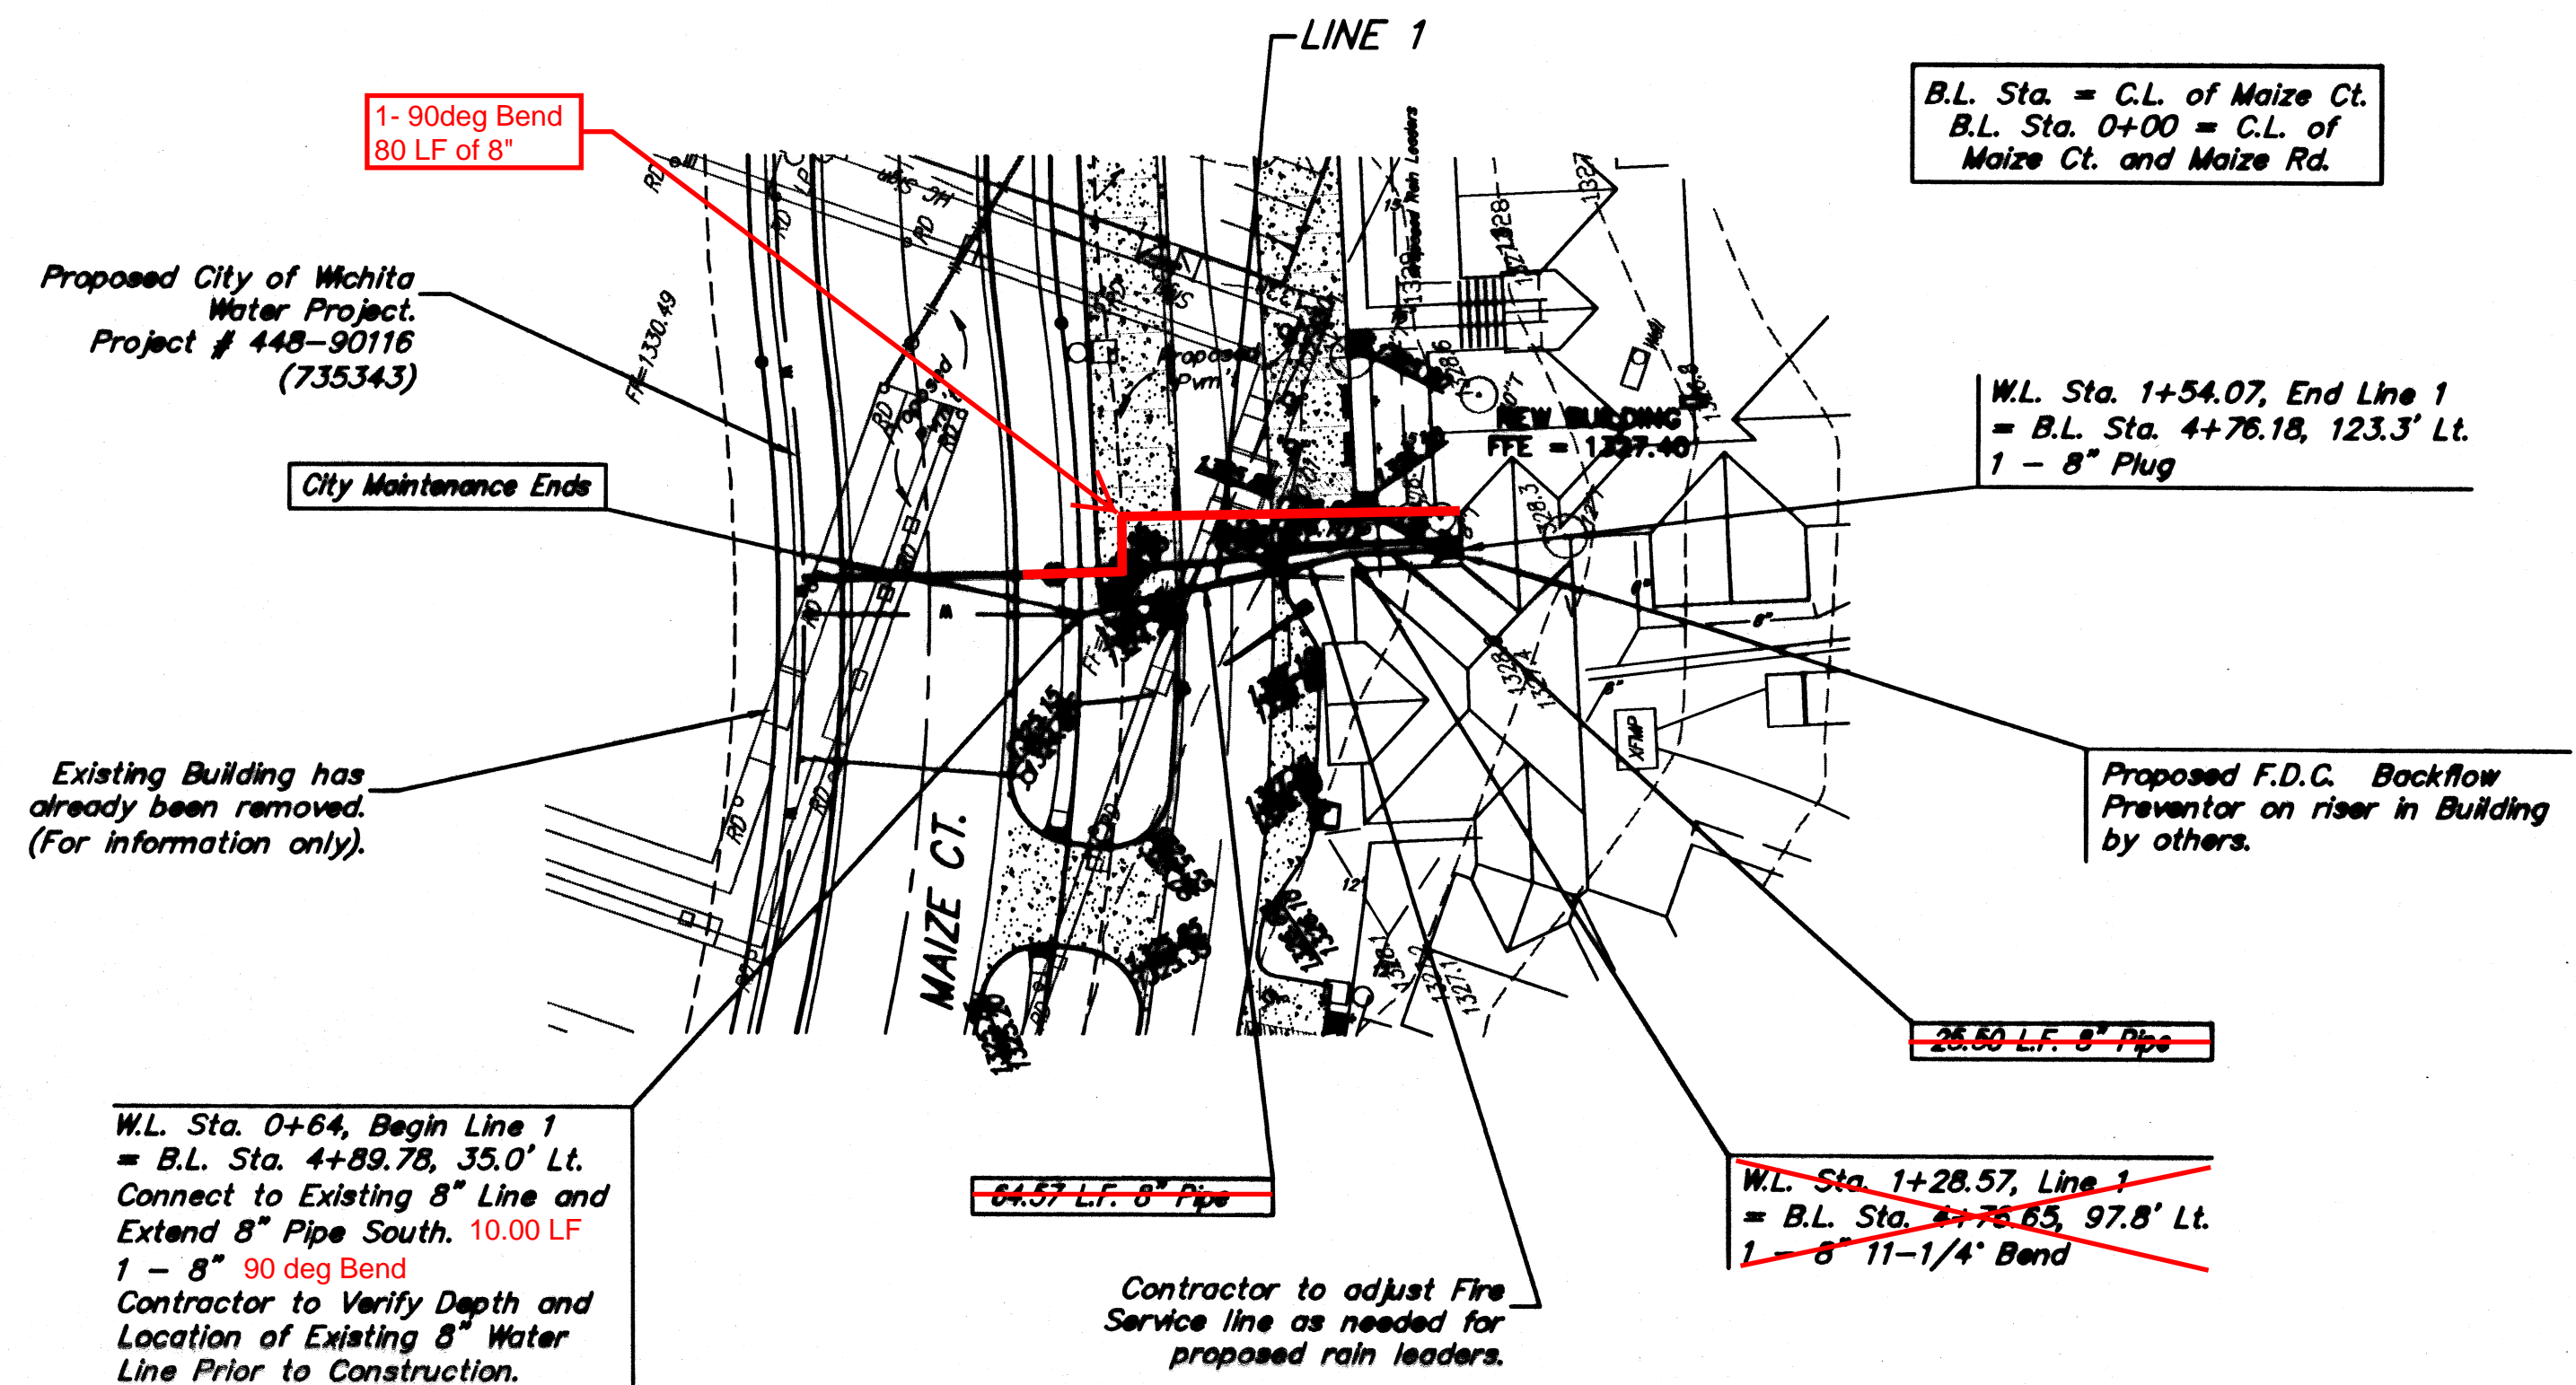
LINE 1

1- 90deg Bend
80 LF of 8"

B.L. Sta. = C.L. of Maize Ct.
B.L. Sta. 0+00 = C.L. of
Maize Ct. and Maize Rd.

Proposed City of Wichita
Water Project.
Project # 448-90116
(735343)

FF=1330.49

NEW BUILDING
FFE = 1327.40

W.L. Sta. 1+54.07, End Line 1
= B.L. Sta. 4+76.18, 123.3' Lt.
1 - 8" Plug

City Maintenance Ends

Existing Building has
already been removed.
(For information only).

MAIZE CT.

Proposed F.D.C. Backflow
Preventor on riser in Building
by others.

25.50 L.F. 8" Pipe

W.L. Sta. 0+64, Begin Line 1
= B.L. Sta. 4+89.78, 35.0' Lt.
Connect to Existing 8" Line and
Extend 8" Pipe South. 10.00 LF
1 - 8" 90 deg Bend
Contractor to Verify Depth and
Location of Existing 8" Water
Line Prior to Construction.

64.57 L.F. 8" Pipe

W.L. Sta. 1+28.57, Line 1
= B.L. Sta. 4+76.65, 97.8' Lt.
1 - 8" 11-1/4° Bend

Contractor to adjust Fire
Service line as needed for
proposed rain leaders.